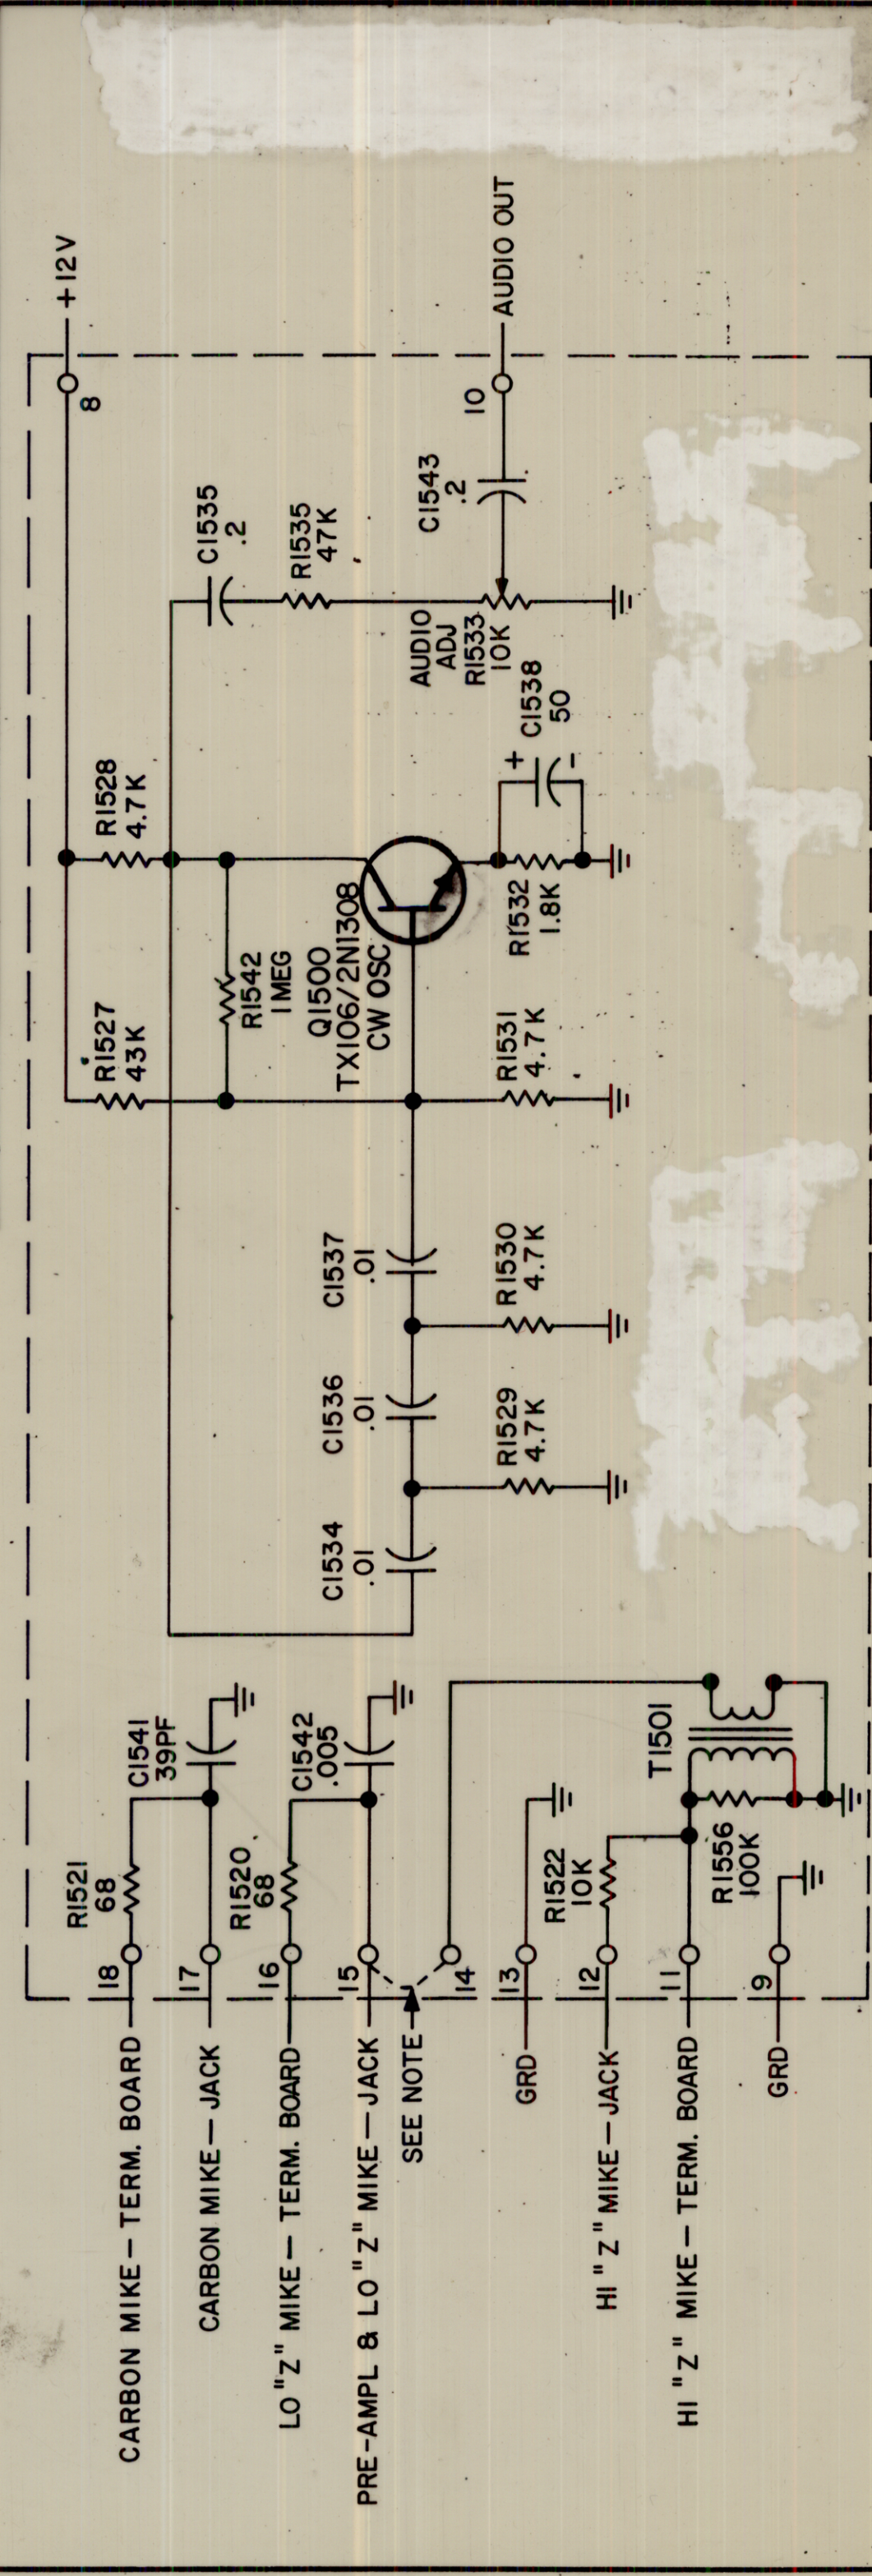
+12V
8
AUDIO OUT
10
C1535
.2
R1535
47K
C1543
.2
AUDIO
ADJ
R1533
10K
C1538
50
+
-
R1528
4.7K
R1532
1.8K
R1527
43K
R1542
1MEG
Q1500
TX106/2N1308
CW OSC
R1531
4.7K
C1537
.01
R1530
4.7K
C1536
.01
R1529
4.7K
C1534
.01
C1541
39PF
R1521
68
C1542
.005
R1520
68
T1501
R1522
10K
R1556
100K
18
17
16
15
14
13
12
11
9
CARBON MIKE — TERM. BOARD
CARBON MIKE — JACK
LO "Z" MIKE — TERM. BOARD
PRE-AMPL & LO "Z" MIKE — JACK
SEE NOTE
GRD
HI "Z" MIKE — JACK
HI "Z" MIKE — TERM. BOARD
GRD